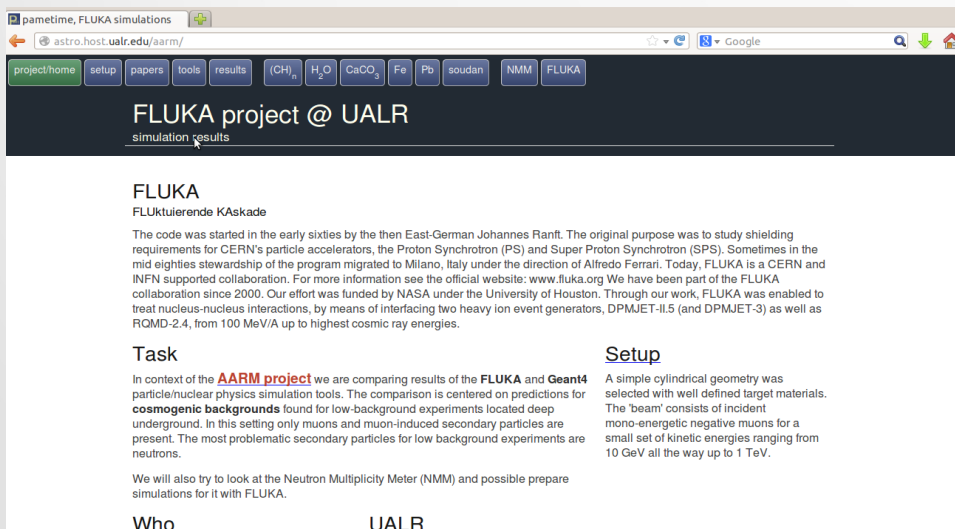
pametime, FLUKA simulations

astro.host.ualr.edu/aarm/

Google

project/home setup papers tools results $(CH)_n$ $H_2O$ $CaCO_3$ Fe Pb soudan NMM FLUKA

FLUKA project @ UALR

simulation results

FLUKA

FLUktuierende KAskade

The code was started in the early sixties by the then East-German Johannes Ranft. The original purpose was to study shielding requirements for CERN's particle accelerators, the Proton Synchrotron (PS) and Super Proton Synchrotron (SPS). Sometimes in the mid eighties stewardship of the program migrated to Milano, Italy under the direction of Alfredo Ferrari. Today, FLUKA is a CERN and INFN supported collaboration. For more information see the official website: www.fluka.org We have been part of the FLUKA collaboration since 2000. Our effort was funded by NASA under the University of Houston. Through our work, FLUKA was enabled to treat nucleus-nucleus interactions, by means of interfacing two heavy ion event generators, DPMJET-II.5 (and DPMJET-3) as well as RQMD-2.4, from 100 MeV/A up to highest cosmic ray energies.

Task

In context of the AARM project we are comparing results of the FLUKA and Geant4 particle/nuclear physics simulation tools. The comparison is centered on predictions for cosmogenic backgrounds found for low-background experiments located deep underground. In this setting only muons and muon-induced secondary particles are present. The most problematic secondary particles for low background experiments are neutrons.

We will also try to look at the Neutron Multiplicity Meter (NMM) and possible prepare simulations for it with FLUKA.

Setup

A simple cylindrical geometry was selected with well defined target materials. The 'beam' consists of incident mono-energetic negative muons for a small set of kinetic energies ranging from 10 GeV all the way up to 1 TeV.

Who

UALR